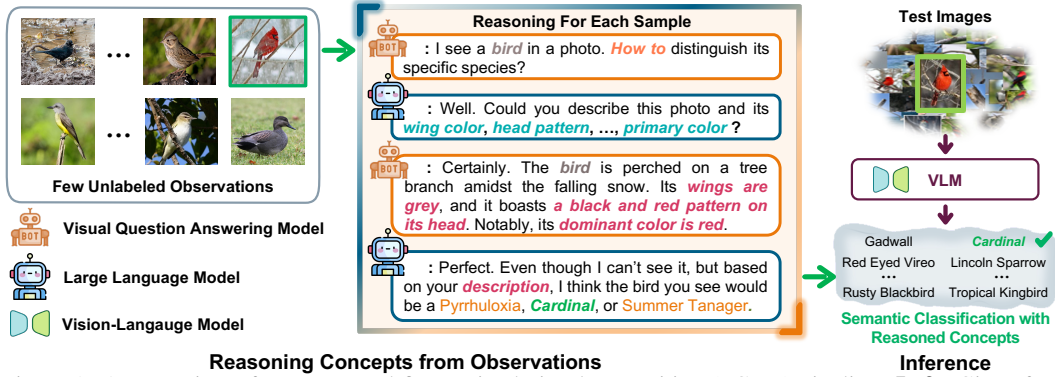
…
…
Few Unlabeled Observations

BOT Visual Question Answering Model
Large Language Model
Vision-Langauge Model

Reasoning For Each Sample

BOT : I see a bird in a photo. How to distinguish its specific species?

: Well. Could you describe this photo and its wing color, head pattern, …, primary color ?

BOT : Certainly. The bird is perched on a tree branch amidst the falling snow. Its wings are grey, and it boasts a black and red pattern on its head. Notably, its dominant color is red.

: Perfect. Even though I can't see it, but based on your description, I think the bird you see would be a Pyrrhuloxia, Cardinal, or Summer Tanager.

Test Images

VLM

Gadwall
Cardinal
Red Eyed Vireo
Lincoln Sparrow
…
…
Rusty Blackbird
Tropical Kingbird

Semantic Classification with Reasoned Concepts

Reasoning Concepts from Observations

Inference